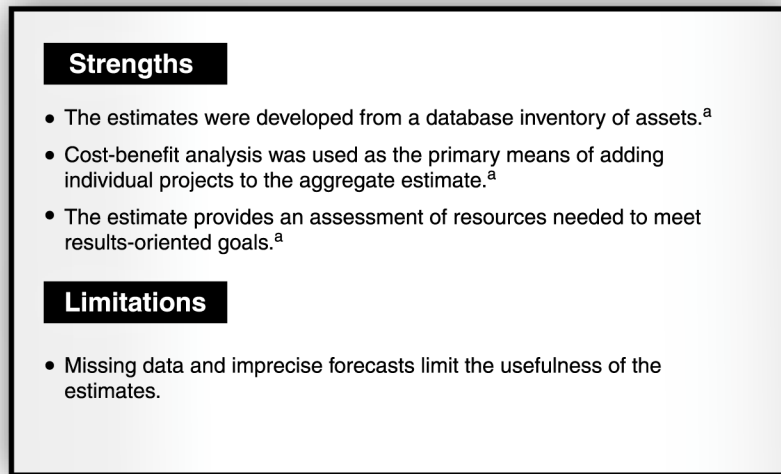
Strengths

- The estimates were developed from a database inventory of assets.$^{a}$
- Cost-benefit analysis was used as the primary means of adding individual projects to the aggregate estimate.$^{a}$
- The estimate provides an assessment of resources needed to meet results-oriented goals.$^{a}$

Limitations

- Missing data and imprecise forecasts limit the usefulness of the estimates.